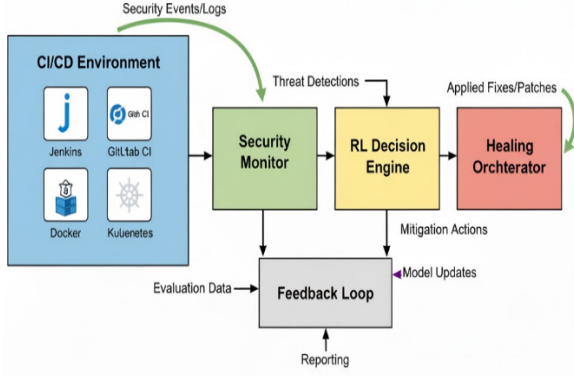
Security Events/Logs

CI/CD Environment

Jenkins

Gith CI

GitL1ab CI

Docker

Kuuenetes

Threat Detections

Applied Fixes/Patches

Security Monitor

RL Decision Engine

Healing Orchterator

Mitigation Actions

Model Updates

Evaluation Data

Feedback Loop

Reporting